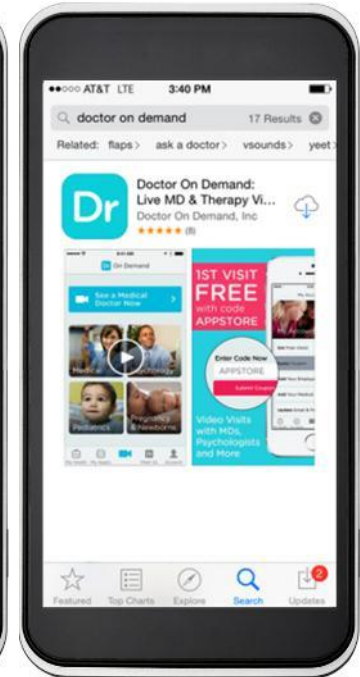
●●○○○ AT&T LTE 3:40 PM

doctor on demand 17 Results

Related: flaps > ask a doctor > vsounds > yeet

Dr

Doctor On Demand: Live MD & Therapy Vi...

Doctor On Demand, Inc

★★★★★ (8)

Dr On Demand

See a Medical Doctor Now

Medical

Psychology

Pediatrics

Pregnancy & Newborns

1ST VISIT FREE with code APPSTORE

Enter Code Now

APPSTORE

Submit Coupon

Video Visits with MDs, Psychologists and More

Featured Top Charts Explore Search Updates

2